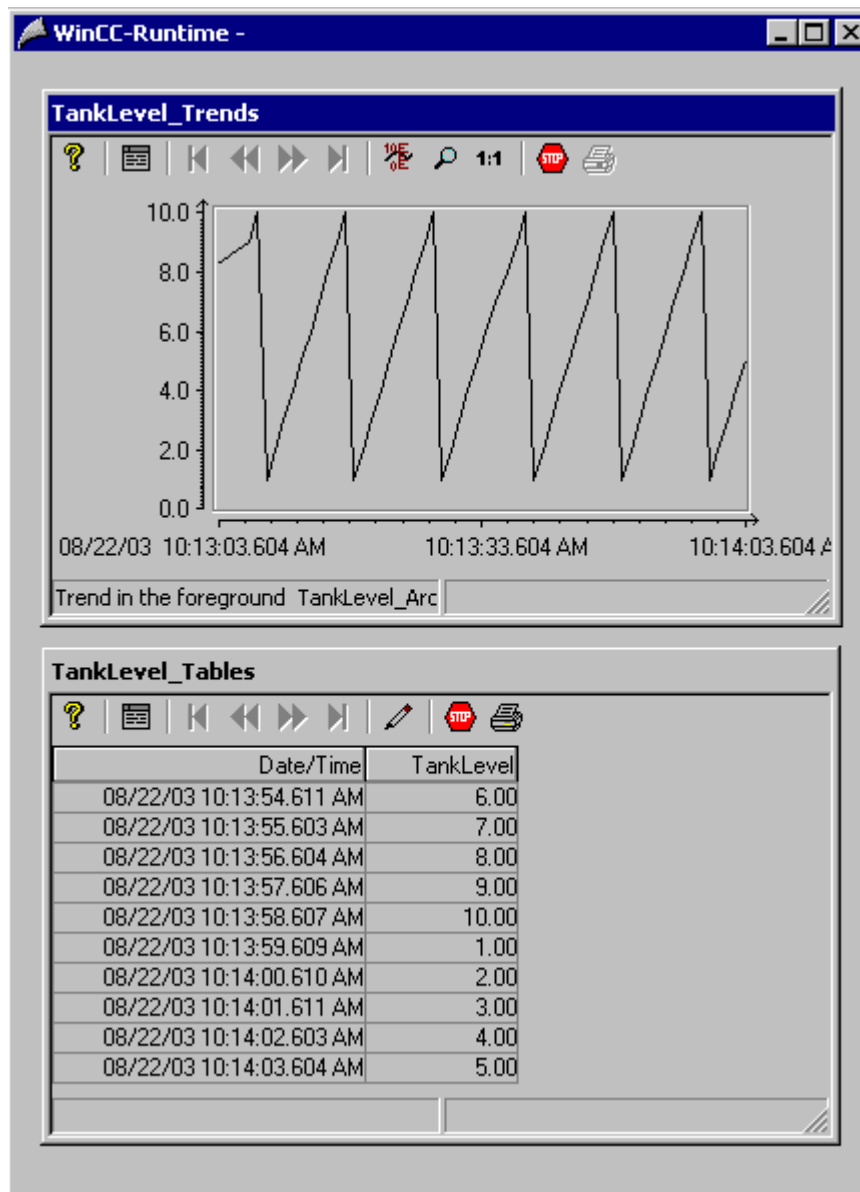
WinCC-Runtime -

TankLevel_Trends

1:1

STOP

10.0

8.0

6.0

4.0

2.0

0.0

08/22/03 10:13:03.604 AM

10:13:33.604 AM

10:14:03.604 A

Trend in the foreground TankLevel_Arc

TankLevel_Tables

STOP

| Date/Time | TankLevel |
|---|---|
| 08/22/03 10:13:54.611 AM | 6.00 |
| 08/22/03 10:13:55.603 AM | 7.00 |
| 08/22/03 10:13:56.604 AM | 8.00 |
| 08/22/03 10:13:57.606 AM | 9.00 |
| 08/22/03 10:13:58.607 AM | 10.00 |
| 08/22/03 10:13:59.609 AM | 1.00 |
| 08/22/03 10:14:00.610 AM | 2.00 |
| 08/22/03 10:14:01.611 AM | 3.00 |
| 08/22/03 10:14:02.603 AM | 4.00 |
| 08/22/03 10:14:03.604 AM | 5.00 |